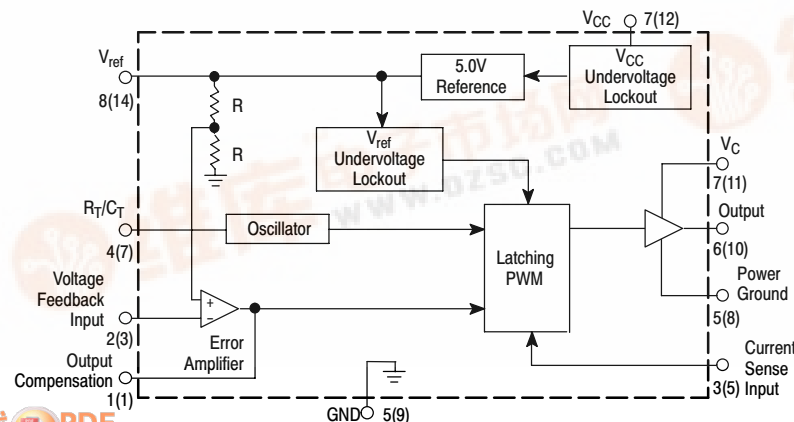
$V_{CC}$ 7(12)

$V_{ref}$
8(14)

5.0V
Reference

$V_{CC}$
Undervoltage
Lockout

R

R

$V_{ref}$
Undervoltage
Lockout

www.dzsc.com

$V_C$
7(11)

$R_T/C_T$
4(7)

Oscillator

Output
6(10)

Latching
PWM

Power
Ground
5(8)

Voltage
Feedback
Input
2(3)

+
−

Error
Amplifier

Output
Compensation
1(1)

Current
Sense
3(5) Input

GND 5(9)

PDF